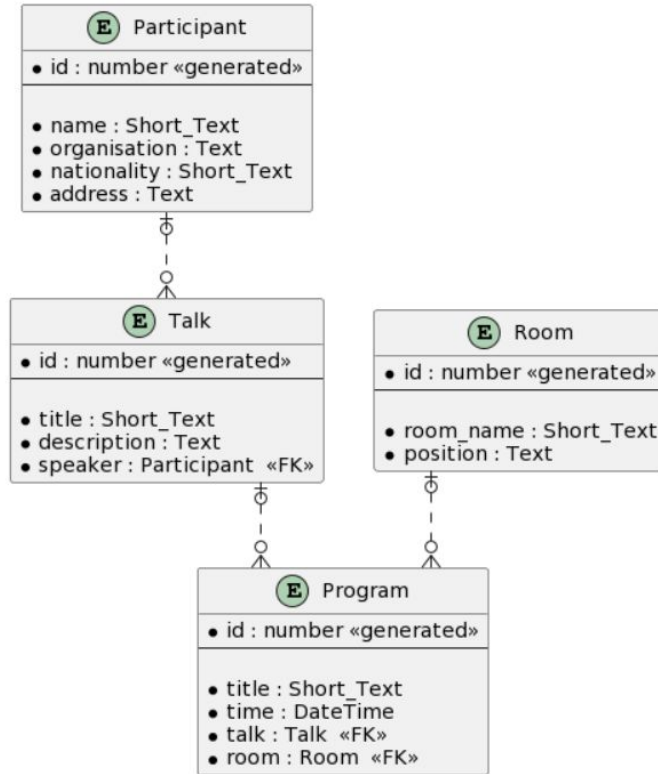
E Participant

• id : number «generated»

• name : Short_Text
• organisation : Text
• nationality : Short_Text
• address : Text

E Talk

• id : number «generated»

• title : Short_Text
• description : Text
• speaker : Participant «FK»

E Room

• id : number «generated»

• room_name : Short_Text
• position : Text

E Program

• id : number «generated»

• title : Short_Text
• time : DateTime
• talk : Talk «FK»
• room : Room «FK»